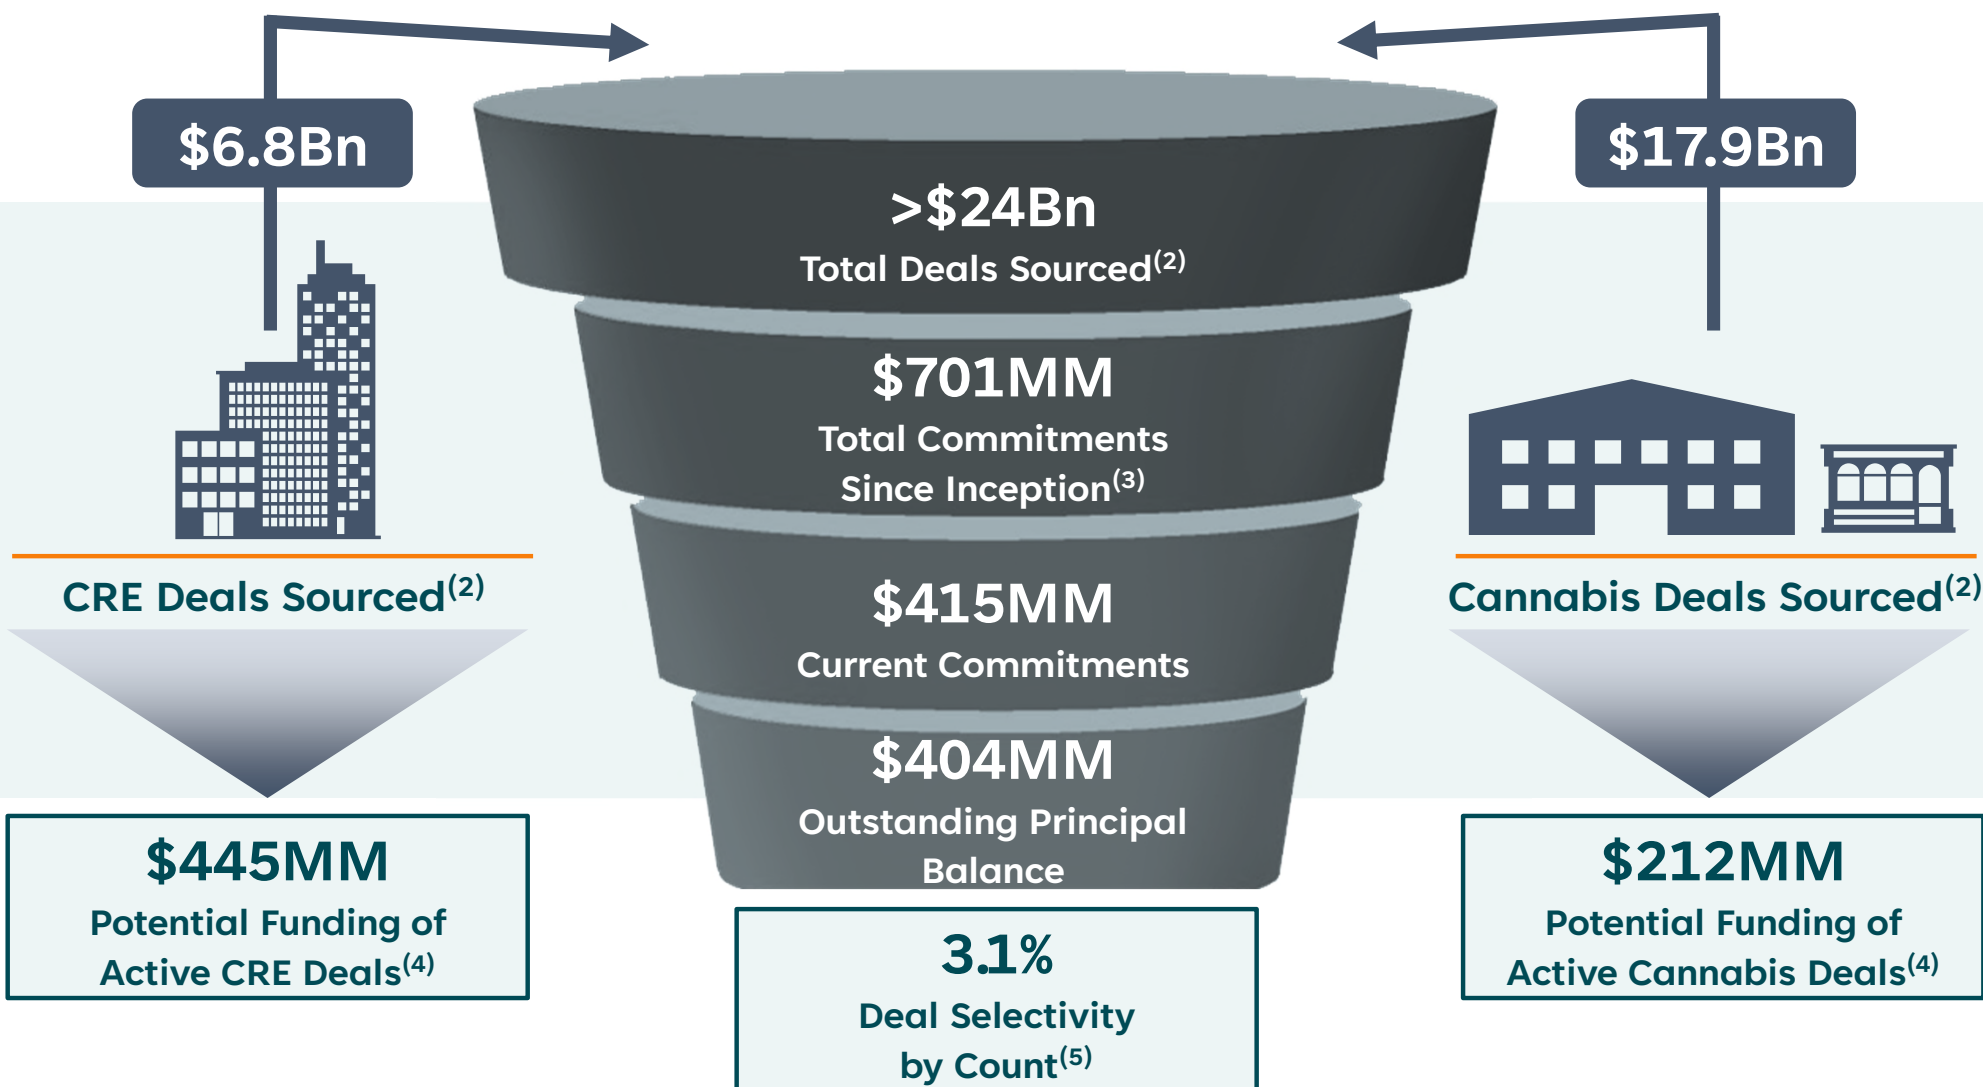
$6.8Bn

CRE Deals Sourced$^{(2)}$

$445MM
Potential Funding of Active CRE Deals$^{(4)}$

>$24Bn
Total Deals Sourced$^{(2)}$

$701MM
Total Commitments Since Inception$^{(3)}$

$415MM
Current Commitments

$404MM
Outstanding Principal Balance

3.1%
Deal Selectivity by Count$^{(5)}$

$17.9Bn

Cannabis Deals Sourced$^{(2)}$

$212MM
Potential Funding of Active Cannabis Deals$^{(4)}$